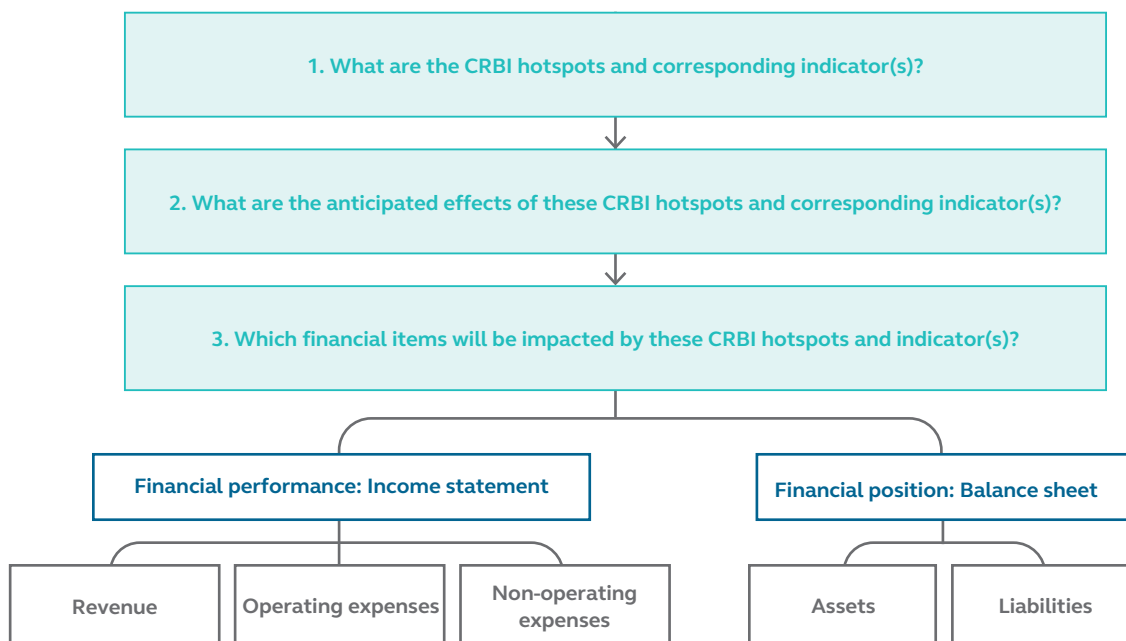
1. What are the CRBI hotspots and corresponding indicator(s)?

2. What are the anticipated effects of these CRBI hotspots and corresponding indicator(s)?

3. Which financial items will be impacted by these CRBI hotspots and indicator(s)?

Financial performance: Income statement

Financial position: Balance sheet

Revenue

Operating expenses

Non-operating expenses

Assets

Liabilities